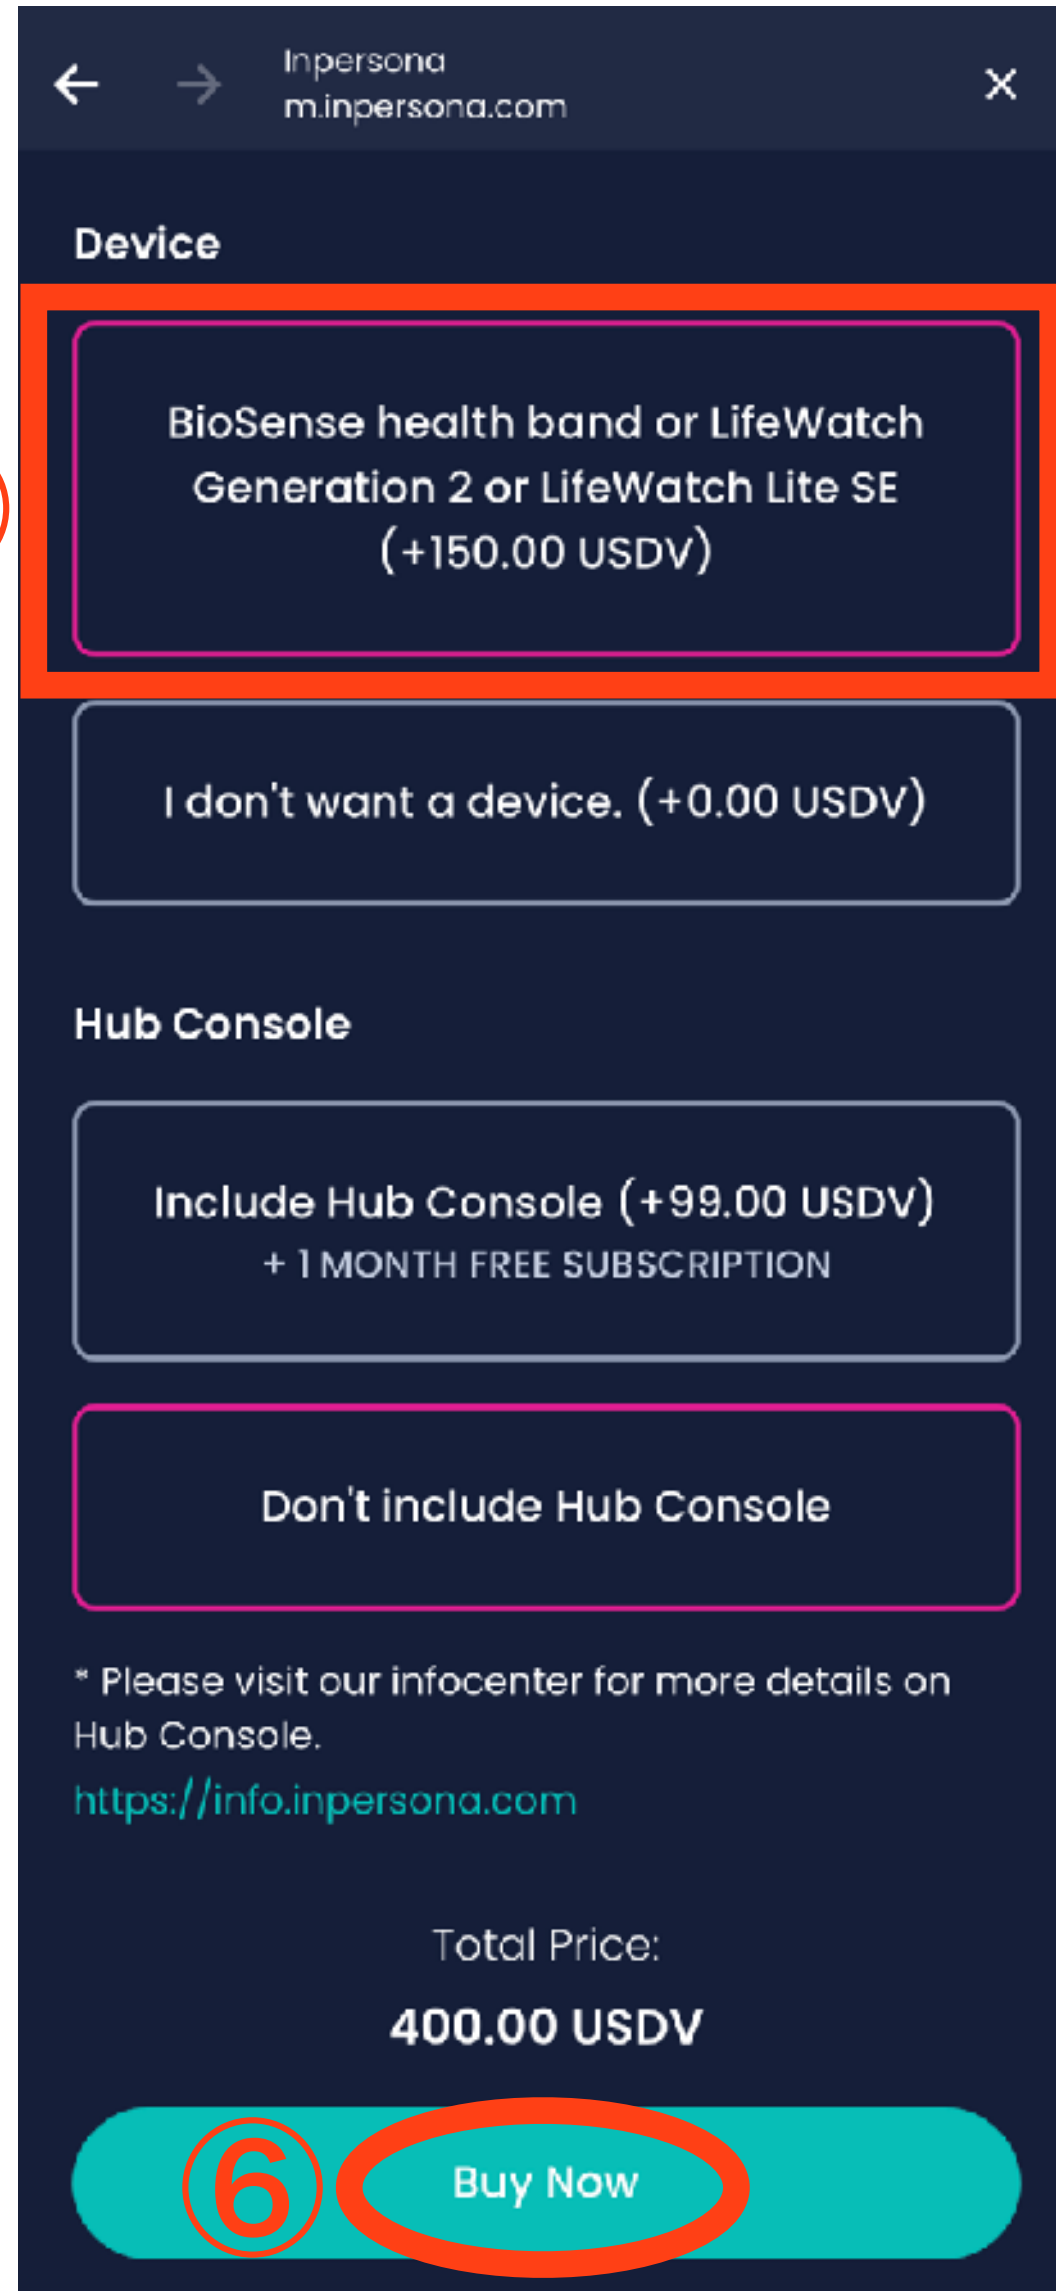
Inpersona
m.inpersona.com

Device

BioSense health band or LifeWatch Generation 2 or LifeWatch Lite SE (+150.00 USDV)

I don't want a device. (+0.00 USDV)

Hub Console

Include Hub Console (+99.00 USDV)
+ 1 MONTH FREE SUBSCRIPTION

Don't include Hub Console

* Please visit our infocenter for more details on Hub Console.
https://info.inpersona.com

Total Price:

400.00 USDV

⑥ Buy Now